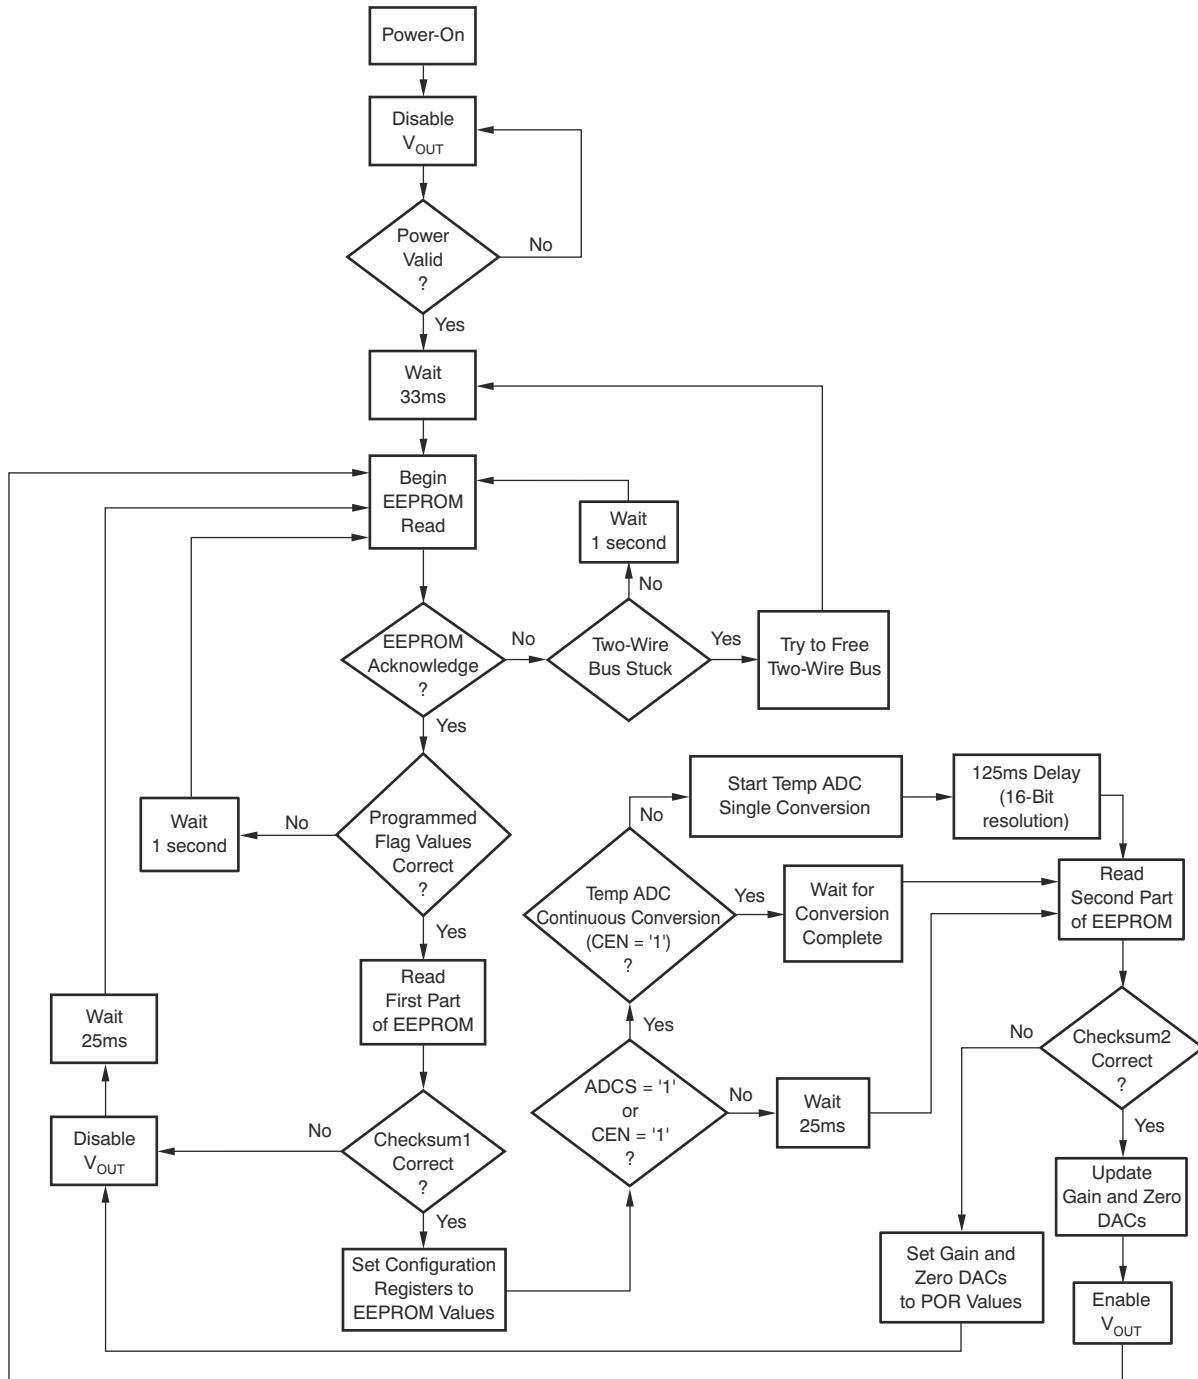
Power-On

Disable $V_{OUT}$

Power Valid ?

No

Yes

Wait 33ms

Begin EEPROM Read

Wait 1 second

No

EEPROM Acknowledge ?

No

Two-Wire Bus Stuck

Yes

Try to Free Two-Wire Bus

Yes

Wait 1 second

No

Programmed Flag Values Correct ?

Yes

Start Temp ADC Single Conversion

125ms Delay (16-Bit resolution)

No

Temp ADC Continuous Conversion (CEN = '1') ?

Yes

Wait for Conversion Complete

Read Second Part of EEPROM

Wait 25ms

Read First Part of EEPROM

Yes

ADCS = '1' or CEN = '1' ?

No

Wait 25ms

No

Checksum2 Correct ?

Yes

Disable $V_{OUT}$

No

Checksum1 Correct ?

Yes

Set Configuration Registers to EEPROM Values

Set Gain and Zero DACs to POR Values

Update Gain and Zero DACs

Enable $V_{OUT}$